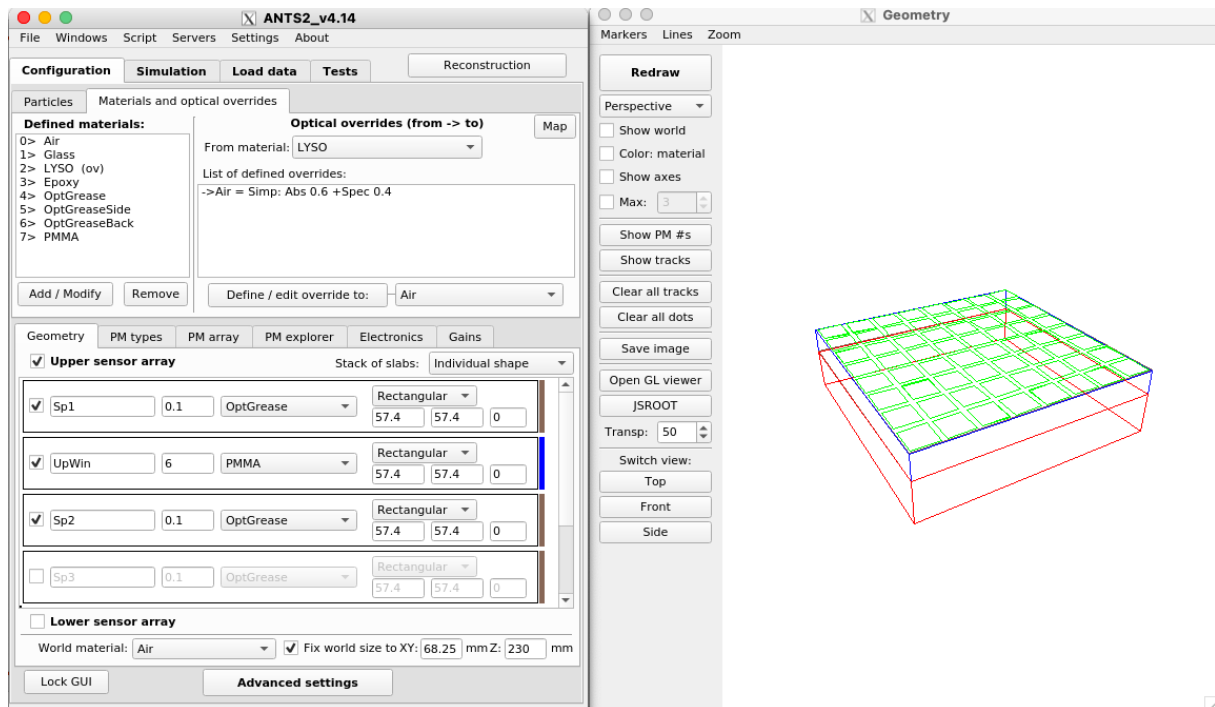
ANTS2_v4.14

File Windows Script Servers Settings About

Configuration Simulation Load data Tests

Reconstruction

Particles Materials and optical overrides

Defined materials:

0> Air
1> Glass
2> LYSO (ov)
3> Epoxy
4> OptGrease
5> OptGreaseSide
6> OptGreaseBack
7> PMMA

Optical overrides (from -> to)

Map

From material: LYSO

List of defined overrides:

->Air = Simp: Abs 0.6 +Spec 0.4

Add / Modify Remove

Define / edit override to: Air

Geometry PM types PM array PM explorer Electronics Gains

Upper sensor array

Stack of slabs: Individual shape

| Sp1 | 0.1 | OptGrease | Rectangular 57.4 57.4 0 |
|---|---|---|---|
| UpWin | 6 | PMMA | Rectangular 57.4 57.4 0 |
| Sp2 | 0.1 | OptGrease | Rectangular 57.4 57.4 0 |
| Sp3 | 0.1 | OptGrease | Rectangular 57.4 57.4 0 |

Lower sensor array

World material: Air Fix world size to XY: 68.25 mm Z: 230 mm

Lock GUI Advanced settings

Geometry

Markers Lines Zoom

Redraw

Perspective

Show world

Color: material

Show axes

Max: 3

Show PM #s

Show tracks

Clear all tracks

Clear all dots

Save image

Open GL viewer

JSROOT

Transp: 50

Switch view:

Top

Front

Side